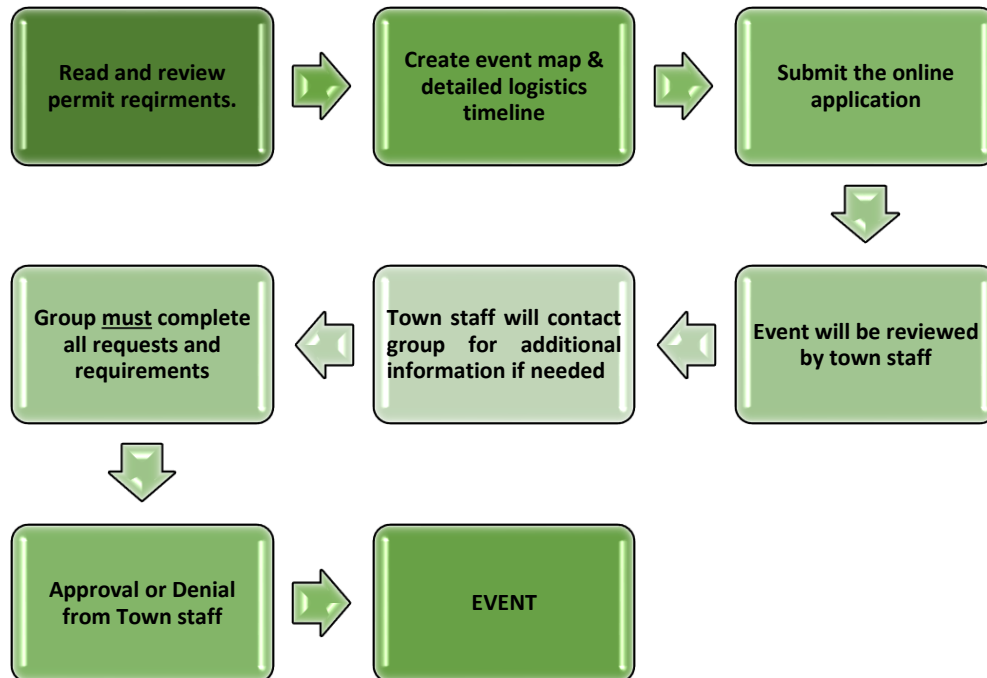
Read and review permit reqirments.

Create event map & detailed logistics timeline

Submit the online application

Event will be reviewed by town staff

Town staff will contact group for additional information if needed

Group must complete all requests and requirements

Approval or Denial from Town staff

EVENT